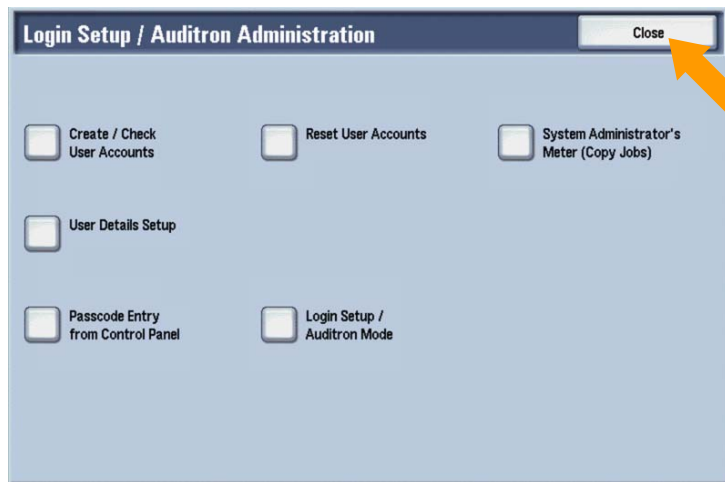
Login Setup / Auditron Administration

Close

Create / Check User Accounts

Reset User Accounts

System Administrator's Meter (Copy Jobs)

User Details Setup

Passcode Entry from Control Panel

Login Setup / Auditron Mode